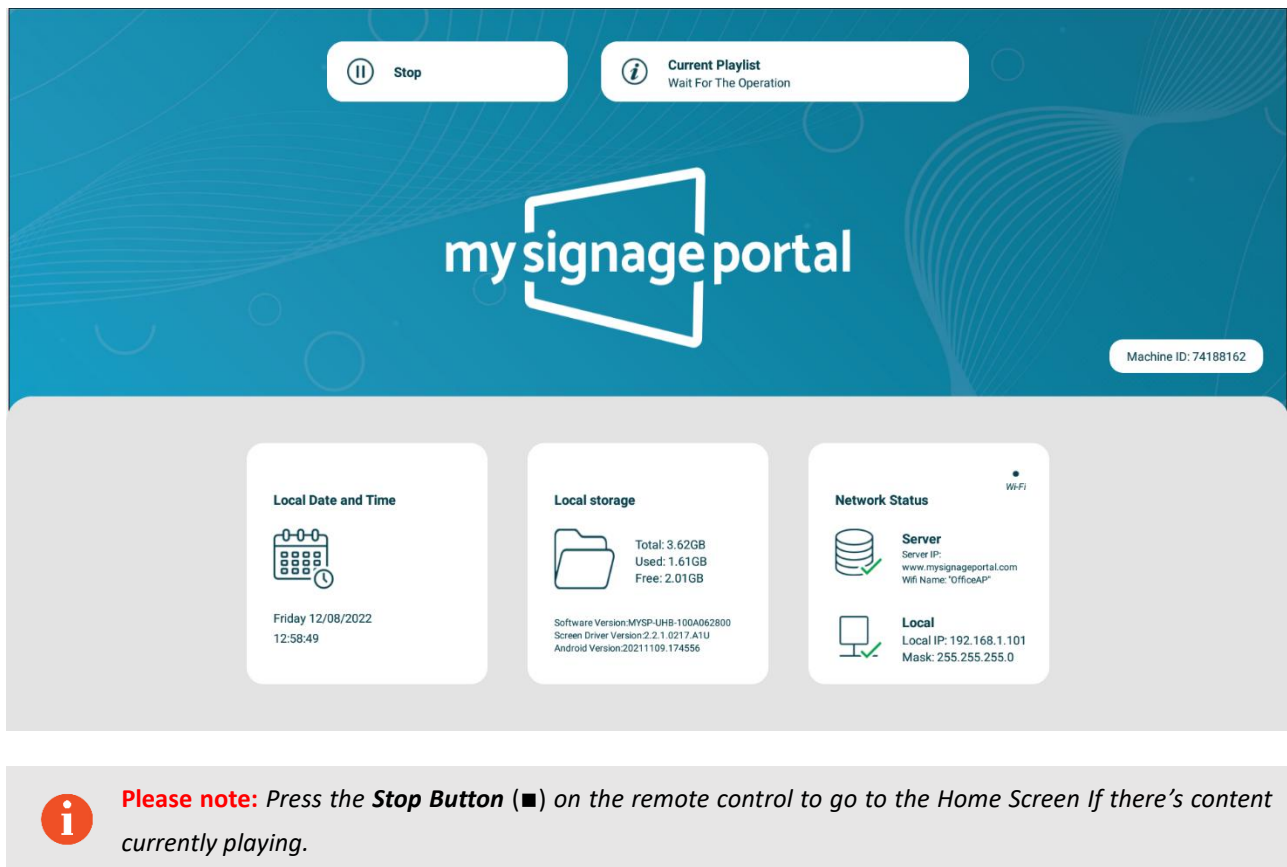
Stop

Current Playlist
Wait For The Operation

mysignageportal

Machine ID: 74188162

Local Date and Time

Friday 12/08/2022
12:58:49

Local storage

Total: 3.62GB
Used: 1.61GB
Free: 2.01GB

Software Version:MYSP-UHB-100A062800
Screen Driver Version:2.2.1.0217.A1U
Android Version:20211109.174556

Network Status

Wi-Fi

Server
Server IP:
www.mysignageportal.com
Wifi Name: "OfficeAP"

Local
Local IP: 192.168.1.101
Mask: 255.255.255.0

Please note: *Press the **Stop Button** (■) on the remote control to go to the Home Screen If there's content currently playing.*